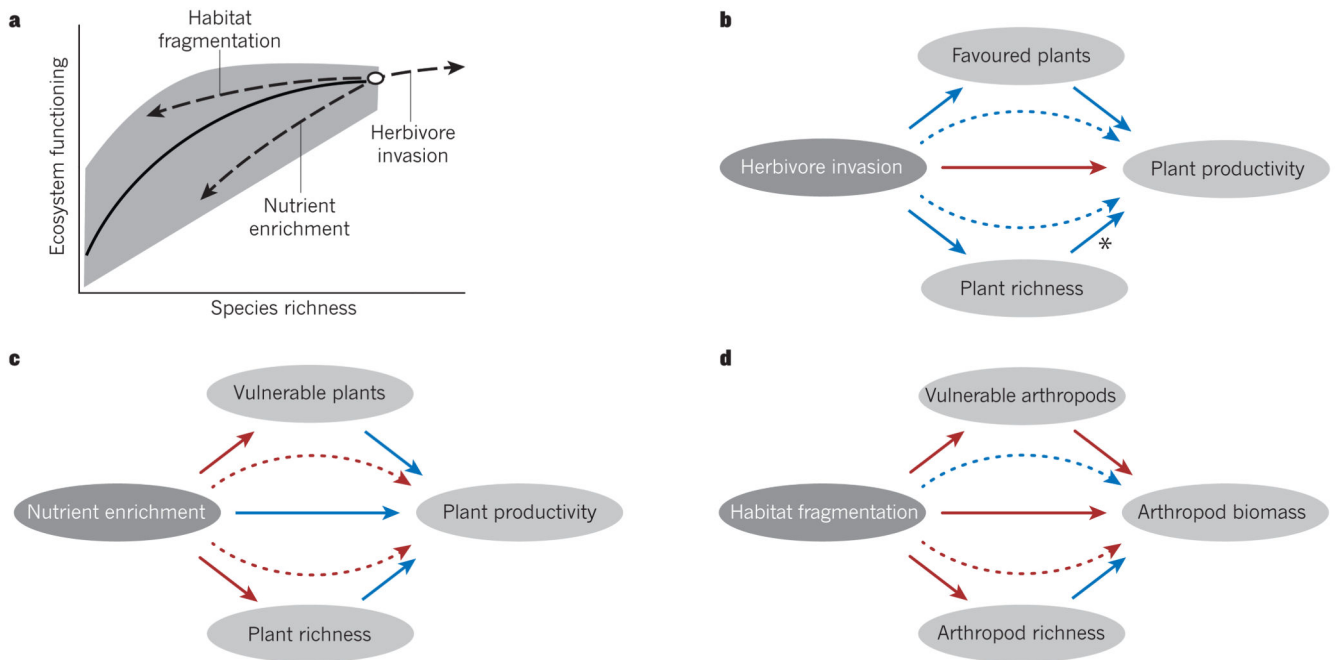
a

Habitat fragmentation

Ecosystem functioning

Herbivore invasion

Nutrient enrichment

Species richness

b

Favoured plants

Herbivore invasion

Plant productivity

*

Plant richness

c

Vulnerable plants

Nutrient enrichment

Plant productivity

Plant richness

d

Vulnerable arthropods

Habitat fragmentation

Arthropod biomass

Arthropod richness